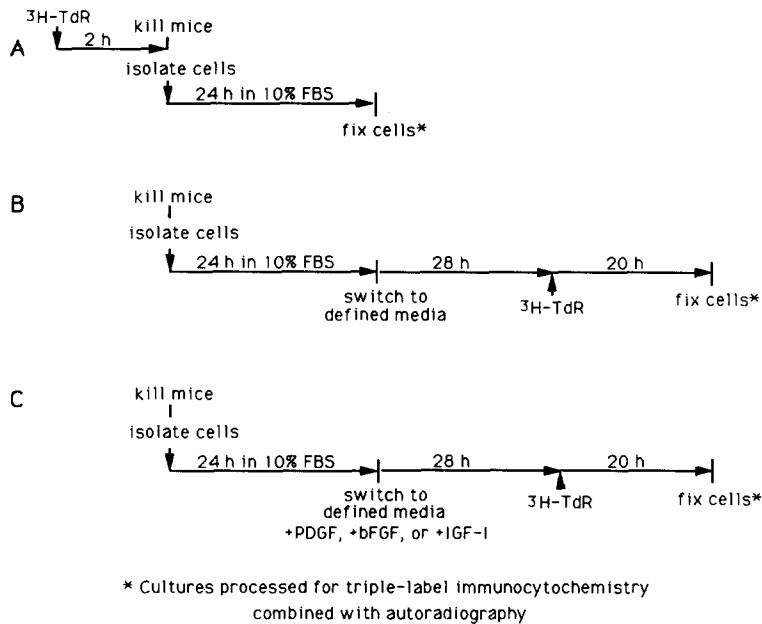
A

$^{3}$H-TdR

2 h

kill mice

isolate cells

24 h in 10% FBS

fix cells*

B

kill mice

isolate cells

24 h in 10% FBS

switch to defined media

28 h

$^{3}$H-TdR

20 h

fix cells*

C

kill mice

isolate cells

24 h in 10% FBS

switch to defined media +PDGF, +bFGF, or +IGF-I

28 h

$^{3}$H-TdR

20 h

fix cells*

* Cultures processed for triple-label immunocytochemistry combined with autoradiography